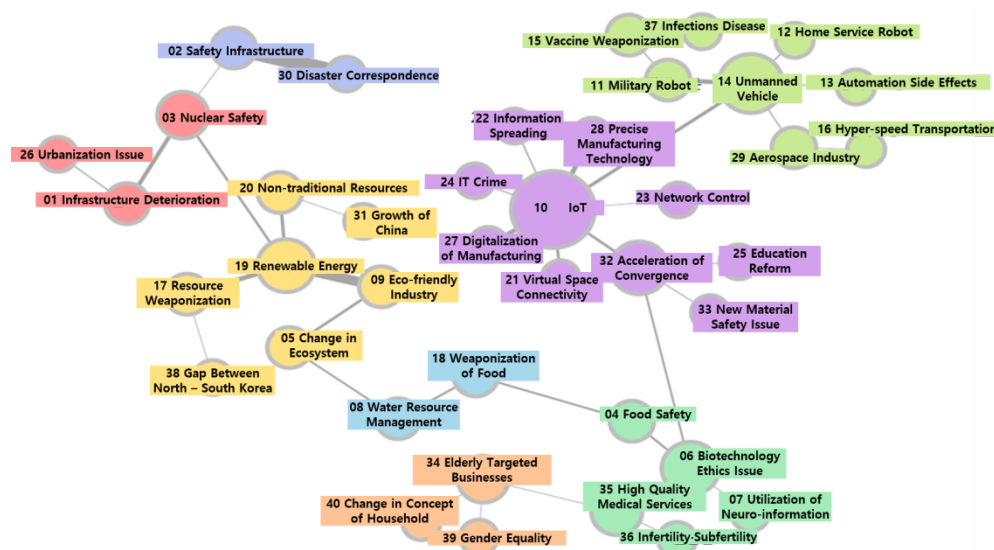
02 Safety Infrastructure
30 Disaster Correspondence
03 Nuclear Safety
26 Urbanization Issue
01 Infrastructure Deterioration
20 Non-traditional Resources
31 Growth of China
19 Renewable Energy
17 Resource Weaponization
09 Eco-friendly Industry
05 Change in Ecosystem
38 Gap Between North – South Korea
18 Weaponization of Food
08 Water Resource Management
37 Infections Disease
12 Home Service Robot
15 Vaccine Weaponization
11 Military Robot
14 Unmanned Vehicle
13 Automation Side Effects
22 Information Spreading
28 Precise Manufacturing Technology
16 Hyper-speed Transportation
29 Aerospace Industry
24 IT Crime
10 IoT
23 Network Control
27 Digitalization of Manufacturing
21 Virtual Space Connectivity
32 Acceleration of Convergence
25 Education Reform
33 New Material Safety Issue
04 Food Safety
06 Biotechnology Ethics Issue
34 Elderly Targeted Businesses
35 High Quality Medical Services
07 Utilization of Neuro-information
40 Change in Concept of Household
39 Gender Equality
36 Infertility-Subfertility